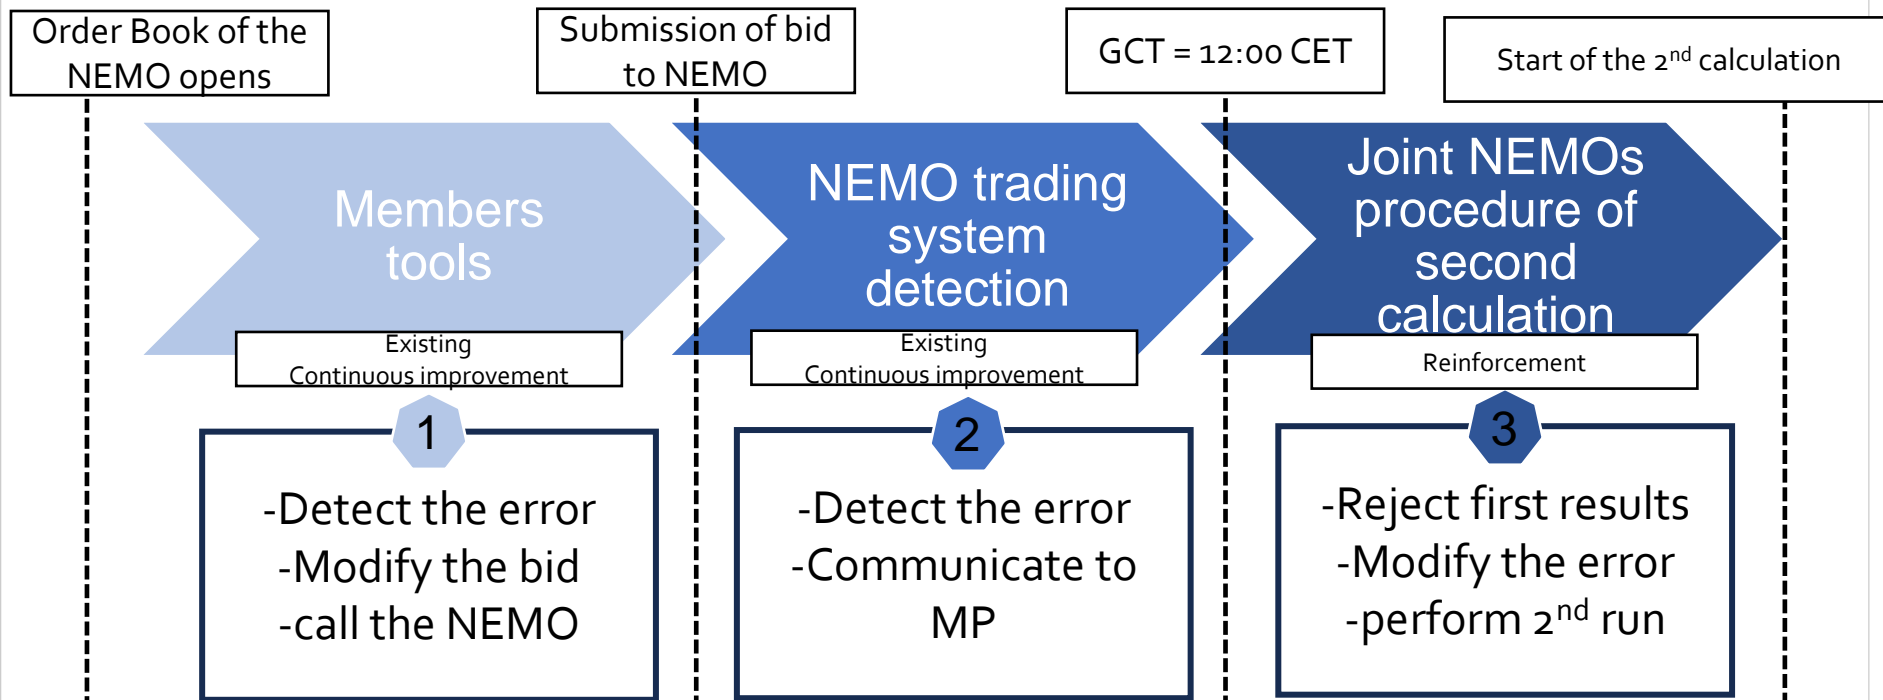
Order Book of the NEMO opens

Submission of bid to NEMO

GCT = 12:00 CET

Start of the $2^{nd}$ calculation

Members tools

Existing
Continuous improvement

1

-Detect the error
-Modify the bid
-call the NEMO

NEMO trading system detection

Existing
Continuous improvement

2

-Detect the error
-Communicate to MP

Joint NEMOs procedure of second calculation

Reinforcement

3

-Reject first results
-Modify the error
-perform $2^{nd}$ run